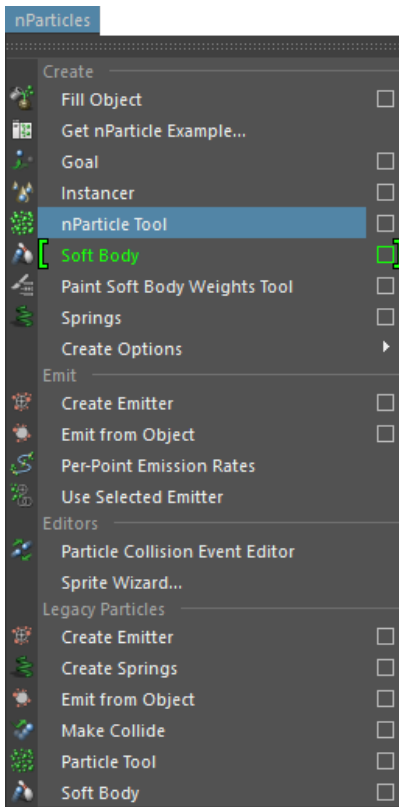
nParticles

Create
Fill Object
Get nParticle Example...
Goal
Instancer
nParticle Tool
Soft Body
Paint Soft Body Weights Tool
Springs
Create Options

Emit
Create Emitter
Emit from Object
Per-Point Emission Rates
Use Selected Emitter

Editors
Particle Collision Event Editor
Sprite Wizard...

Legacy Particles
Create Emitter
Create Springs
Emit from Object
Make Collide
Particle Tool
Soft Body